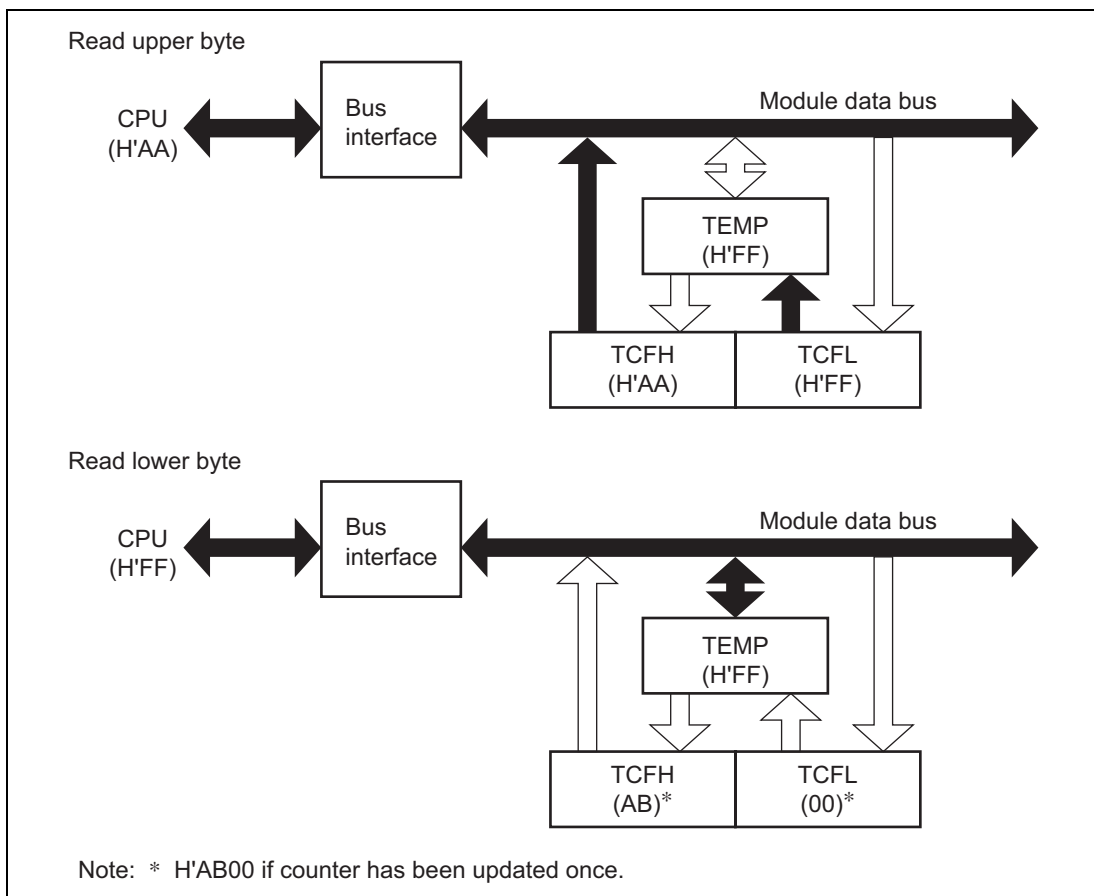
Read upper byte

CPU
(H'AA)

Bus
interface

Module data bus

TEMP
(H'FF)

TCFH
(H'AA)

TCFL
(H'FF)

Read lower byte

CPU
(H'FF)

Bus
interface

Module data bus

TEMP
(H'FF)

TCFH
(AB)*

TCFL
(00)*

Note: * H'AB00 if counter has been updated once.